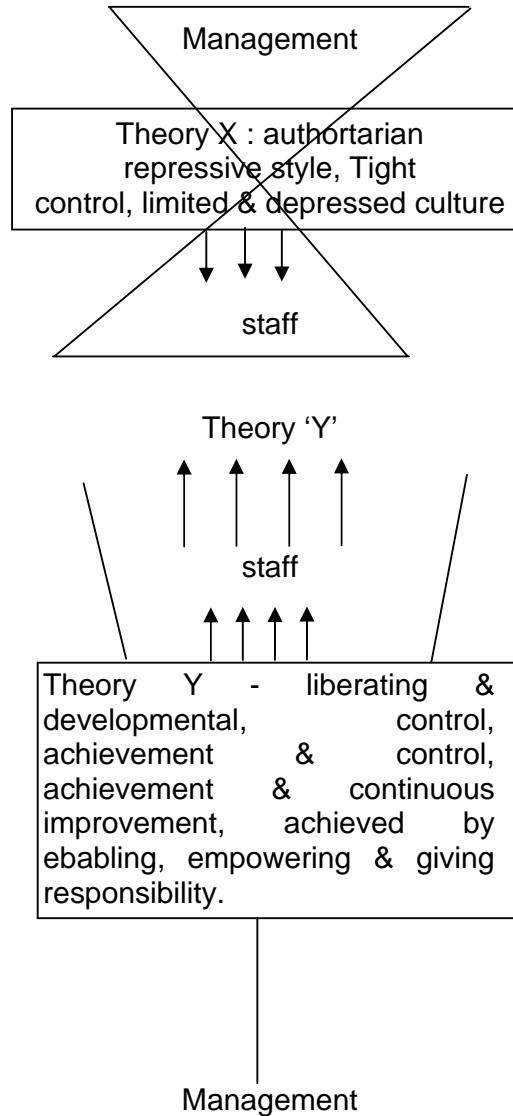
Management

Theory X : authortarian repressive style, Tight control, limited & depressed culture

staff

Theory 'Y'

staff

Theory Y - liberating & developmental, control, achievement & control, achievement & continuous improvement, achieved by ebabling, empowering & giving responsibility.

Management